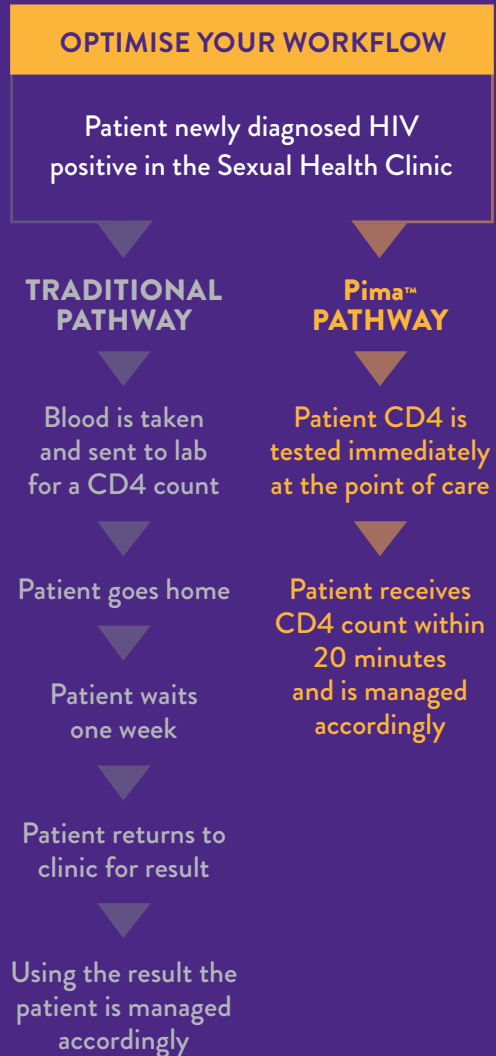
OPTIMISE YOUR WORKFLOW

Patient newly diagnosed HIV positive in the Sexual Health Clinic

TRADITIONAL PATHWAY

Blood is taken and sent to lab for a CD4 count

Patient goes home

Patient waits one week

Patient returns to clinic for result

Using the result the patient is managed accordingly

Pima™ PATHWAY

Patient CD4 is tested immediately at the point of care

Patient receives CD4 count within 20 minutes and is managed accordingly